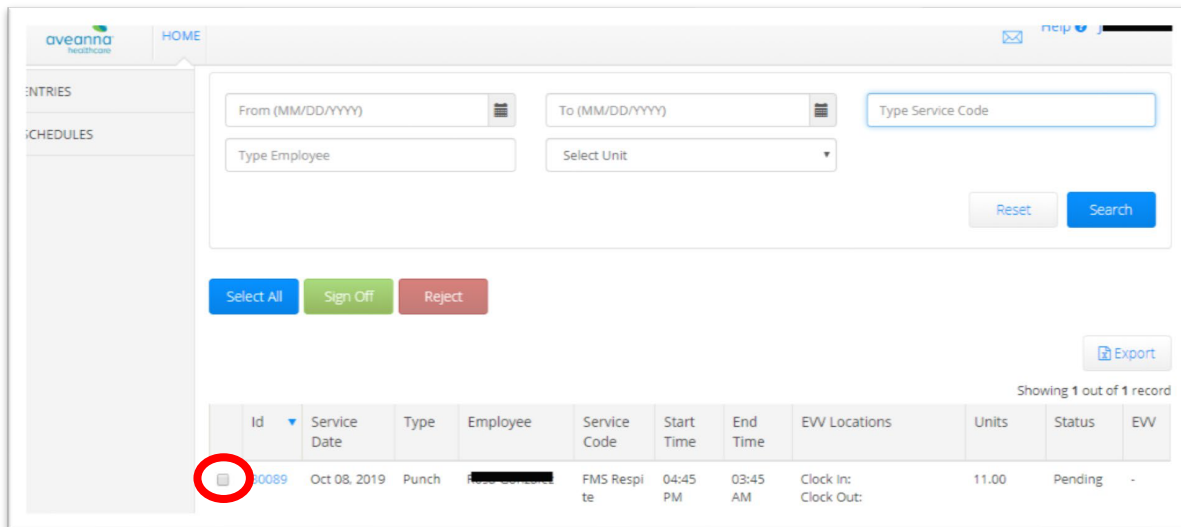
aveanna healthcare

HOME

Help

ENTRIES

SCHEDULES

From (MM/DD/YYYY)

To (MM/DD/YYYY)

Type Service Code

Type Employee

Select Unit

Reset

Search

Select All

Sign Off

Reject

Export

Showing 1 out of 1 record

| | Id | Service Date | Type | Employee | Service Code | Start Time | End Time | EVV Locations | Units | Status | EVV |
|---|---|---|---|---|---|---|---|---|---|---|---|
| | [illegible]0089 | Oct 08, 2019 | Punch | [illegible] | FMS Respite | 04:45 PM | 03:45 AM | Clock In: Clock Out: | 11.00 | Pending | - |